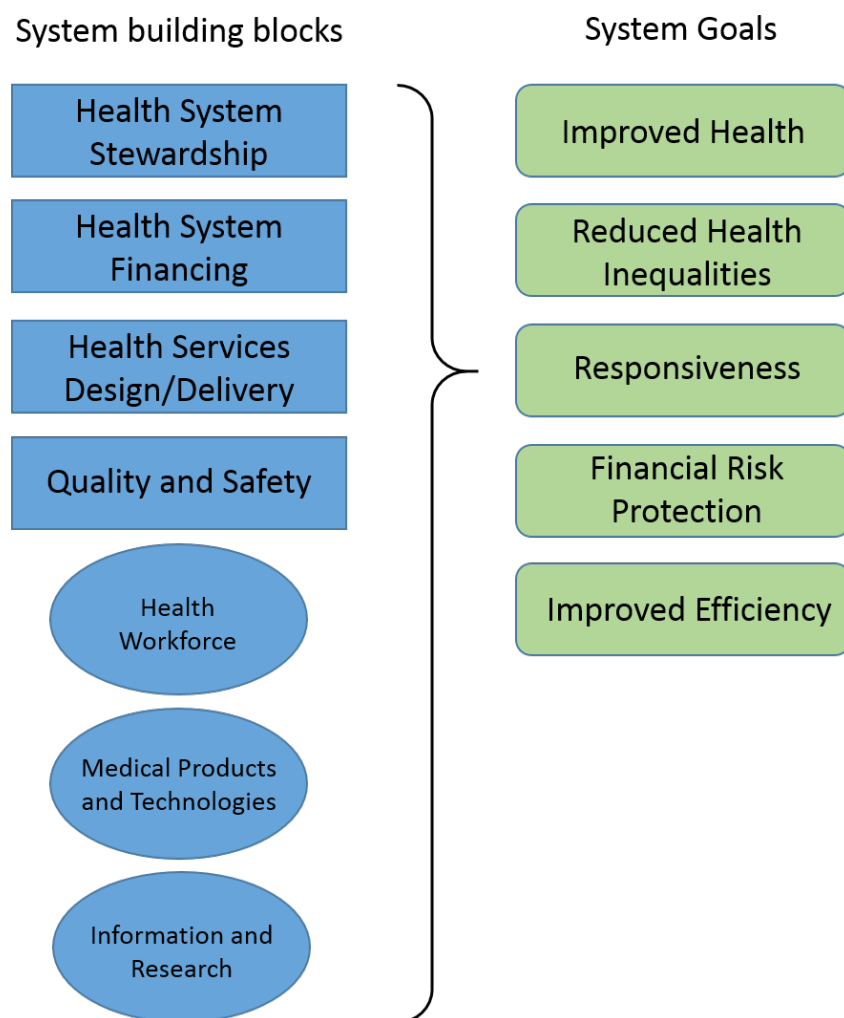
System building blocks

Health System Stewardship

Health System Financing

Health Services Design/Delivery

Quality and Safety

Health Workforce

Medical Products and Technologies

Information and Research

System Goals

Improved Health

Reduced Health Inequalities

Responsiveness

Financial Risk Protection

Improved Efficiency